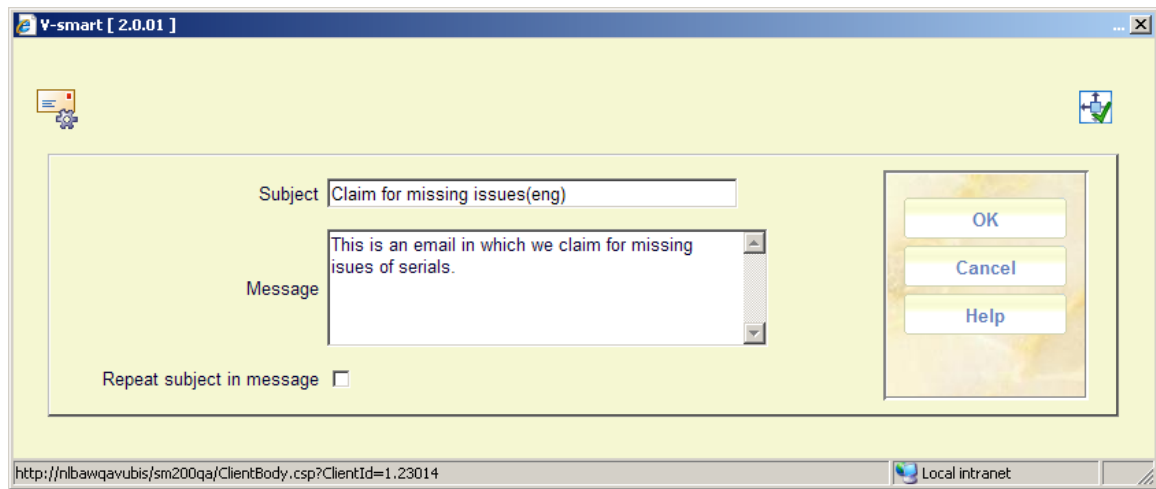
V-smart [ 2.0.01 ]

Subject Claim for missing issues(eng)

Message This is an email in which we claim for missing isues of serials.

Repeat subject in message

OK
Cancel
Help

http://nlbawqavubis/sm200qa/ClientBody.csp?ClientId=1.23014
Local intranet